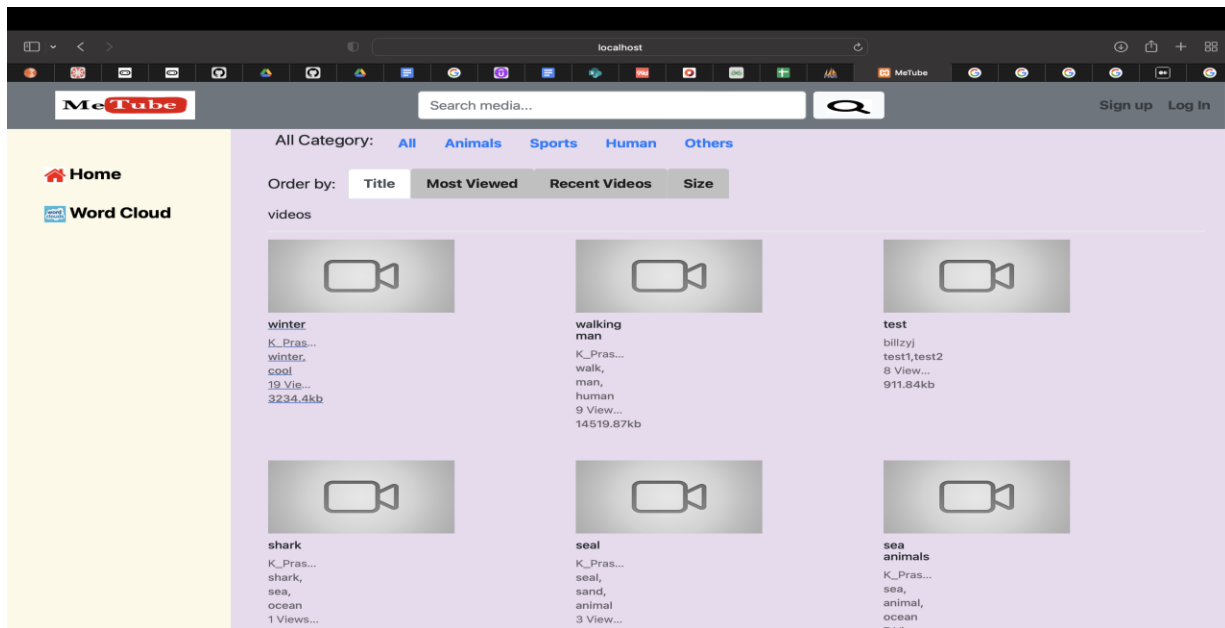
localhost

MeTube

MeTube

Search media...

Sign up Log In

Home

Word Cloud

All Category: All Animals Sports Human Others

Order by: Title Most Viewed Recent Videos Size

videos

winter
K_Pras...
winter,
cool
19 Vie...
3234.4kb

walking man
K_Pras...
walk,
man,
human
9 View...
14519.87kb

test
billzyj
test1,test2
8 View...
911.84kb

shark
K_Pras...
shark,
sea,
ocean
1 Views...

seal
K_Pras...
seal,
sand,
animal
3 View...

sea animals
K_Pras...
sea,
animal,
ocean